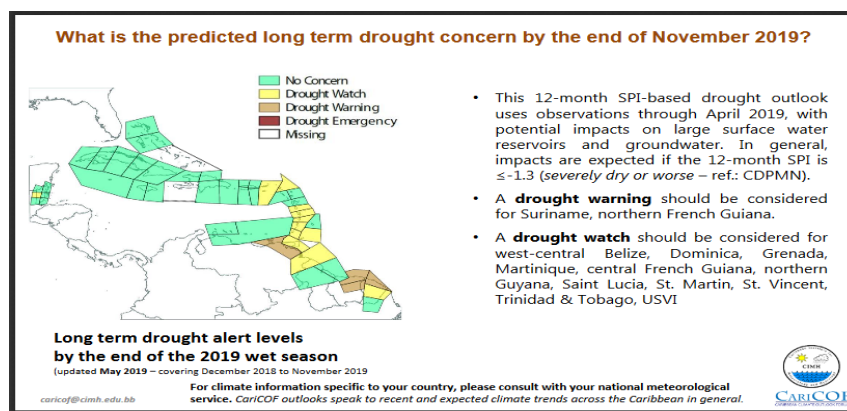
What is the predicted long term drought concern by the end of November 2019?

No Concern
Drought Watch
Drought Warning
Drought Emergency
Missing

• This 12-month SPI-based drought outlook uses observations through April 2019, with potential impacts on large surface water reservoirs and groundwater. In general, impacts are expected if the 12-month SPI is ≤-1.3 (*severely dry or worse* – ref.: CDPMN).

• A **drought warning** should be considered for Suriname, northern French Guiana.

• A **drought watch** should be considered for west-central Belize, Dominica, Grenada, Martinique, central French Guiana, northern Guyana, Saint Lucia, St. Martin, St. Vincent, Trinidad & Tobago, USVI

Long term drought alert levels by the end of the 2019 wet season

(updated **May 2019** – covering December 2018 to November 2019)

caricof@cimh.edu.bb

For climate information specific to your country, please consult with your national meteorological service. *CariCOF outlooks speak to recent and expected climate trends across the Caribbean in general.*

CIMH

CariCOF